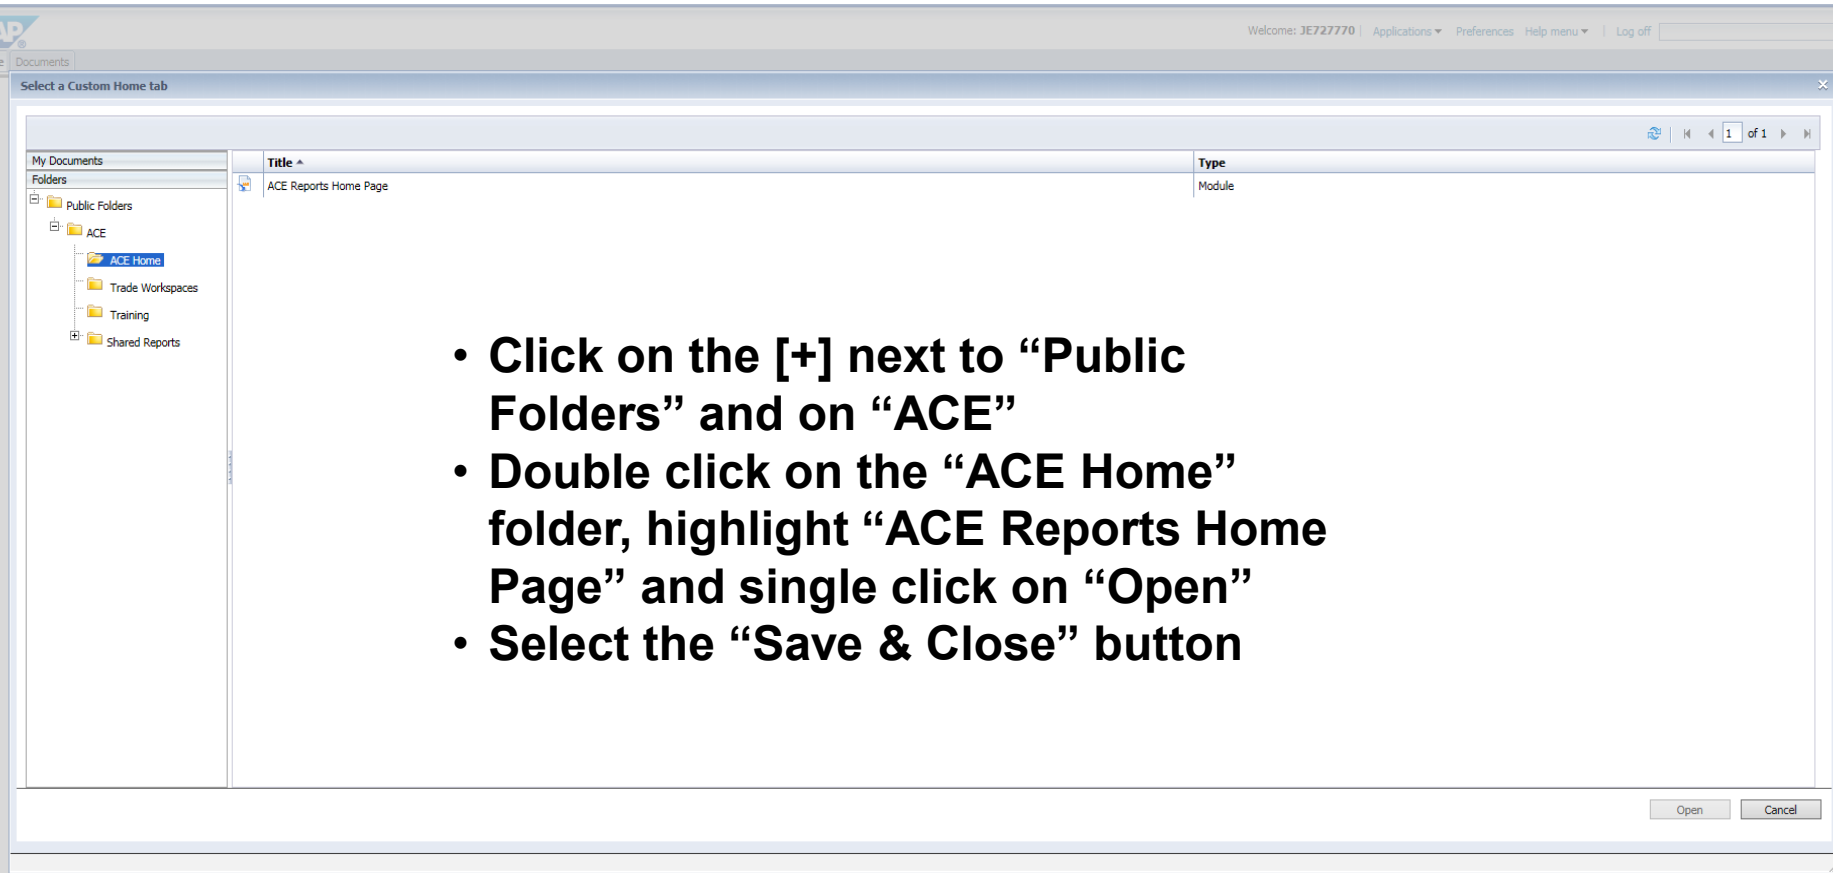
Welcome: JE727770 | Applications ▾ Preferences Help menu ▾ | Log off

Documents

Select a Custom Home tab

1 of 1

My Documents
Folders
Public Folders
ACE
ACE Home
Trade Workspaces
Training
Shared Reports

| Title ▲ | Type |
|---|---|
| ACE Reports Home Page | Module |

• Click on the [+] next to “Public Folders” and on “ACE”
• Double click on the “ACE Home” folder, highlight “ACE Reports Home Page” and single click on “Open”
• Select the “Save & Close” button

Open Cancel